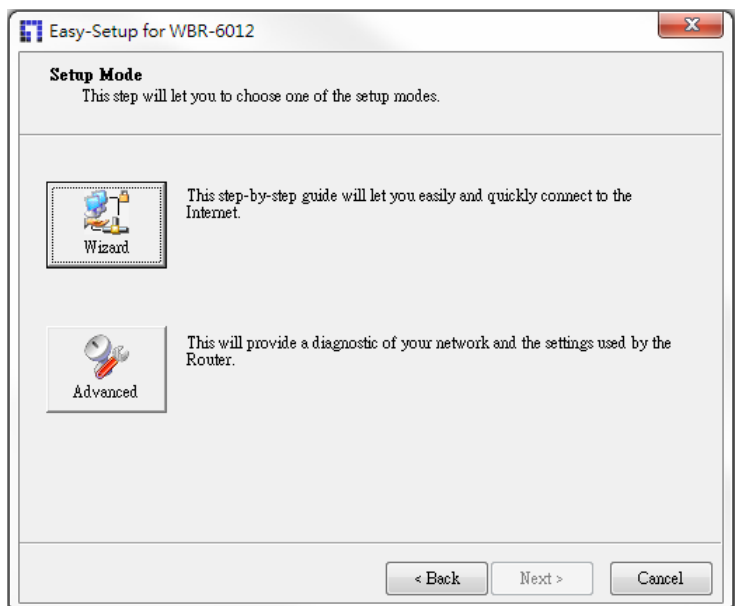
Easy-Setup for WBR-6012

Setup Mode
This step will let you to choose one of the setup modes.

Wizard

This step-by-step guide will let you easily and quickly connect to the Internet.

Advanced

This will provide a diagnostic of your network and the settings used by the Router.

< Back
Next >
Cancel